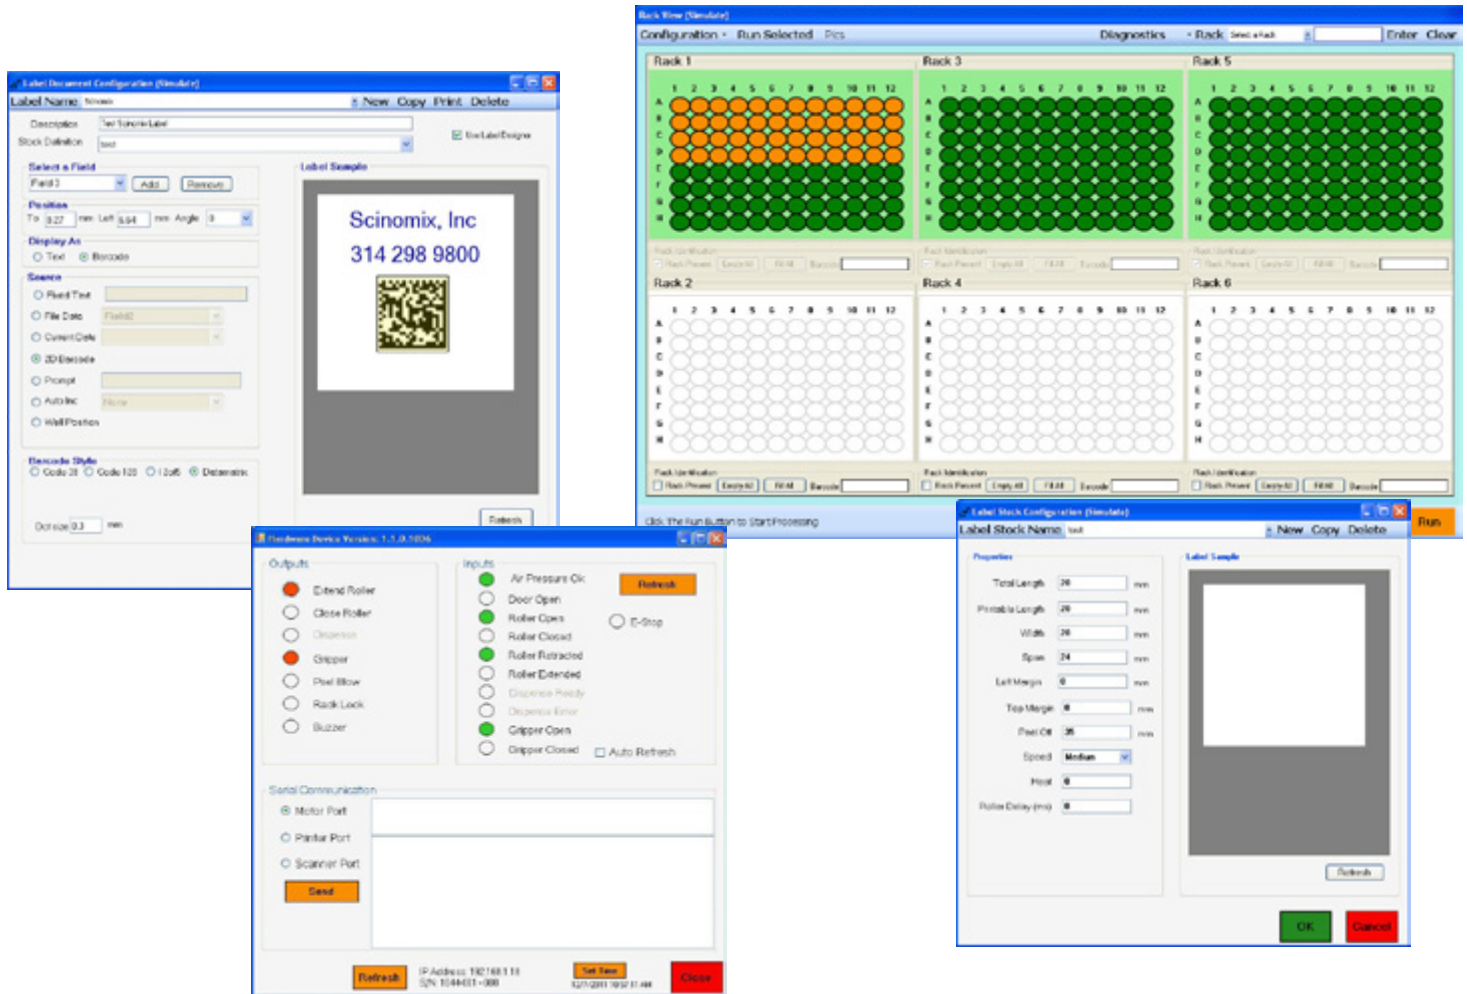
Label Document Configuration (Simulate)

Label Name Scinomix New Copy Print Delete

Description Test Scinomix Label
Stock Definition test
Use Label Designer

Select a Field
Field 3 Add Remove

Position
Top 0.27 mm Left 6.94 mm Angle 0

Display As
Text Barcode

Source
Fixed Text
File Data Field2
Current Date
2D Barcode
Prompt
Auto Inc None
Well Position

Barcode Style
Code 39 Code 128 I 2of5 Datamatrix

Dot size 0.3 mm

Label Sample

Scinomix, Inc
314 298 9800

Refresh

Rack View (Simulate)

Configuration Run Selected Pics Diagnostics Rack Select a Rack Enter Clear

Rack 1
1 2 3 4 5 6 7 8 9 10 11 12
A B C D E F G H

Rack 3
1 2 3 4 5 6 7 8 9 10 11 12
A B C D E F G H

Rack 5
1 2 3 4 5 6 7 8 9 10 11 12
A B C D E F G H

Rack 2
1 2 3 4 5 6 7 8 9 10 11 12
A B C D E F G H

Rack 4
1 2 3 4 5 6 7 8 9 10 11 12
A B C D E F G H

Rack 6
1 2 3 4 5 6 7 8 9 10 11 12
A B C D E F G H

Rack Identification
Rack Present Empty All Fill All Barcode

Click the Run Button to Start Processing

Run

Hardware Device Version: 1.1.0.1036

Outputs
Extend Roller
Close Roller
Dispense
Gripper
Peel Blow
Rack Lock
Buzzer

Inputs
Air Pressure Ok
Door Open
Roller Open
Roller Closed
Roller Retracted
Roller Extended
Dispense Ready
Dispense Error
Gripper Open
Gripper Closed

Refresh
E-Stop
Auto Refresh

Serial Communication
Motor Port
Printer Port
Scanner Port
Send

Refresh
IP Address: 192.168.1.11
S/N: 1044011-008
Set Time
12/7/2011 10:57:11 AM
Close

Label Stock Configuration (Simulate)

Label Stock Name test New Copy Delete

Properties
Total Length 30 mm
Printable Length 28 mm
Width 30 mm
Span 24 mm
Left Margin 0 mm
Top Margin 0 mm
Peel Off 35 mm
Speed Medium
Heat 0
Roller Delay (ms) 0

Label Sample

Refresh

OK Cancel